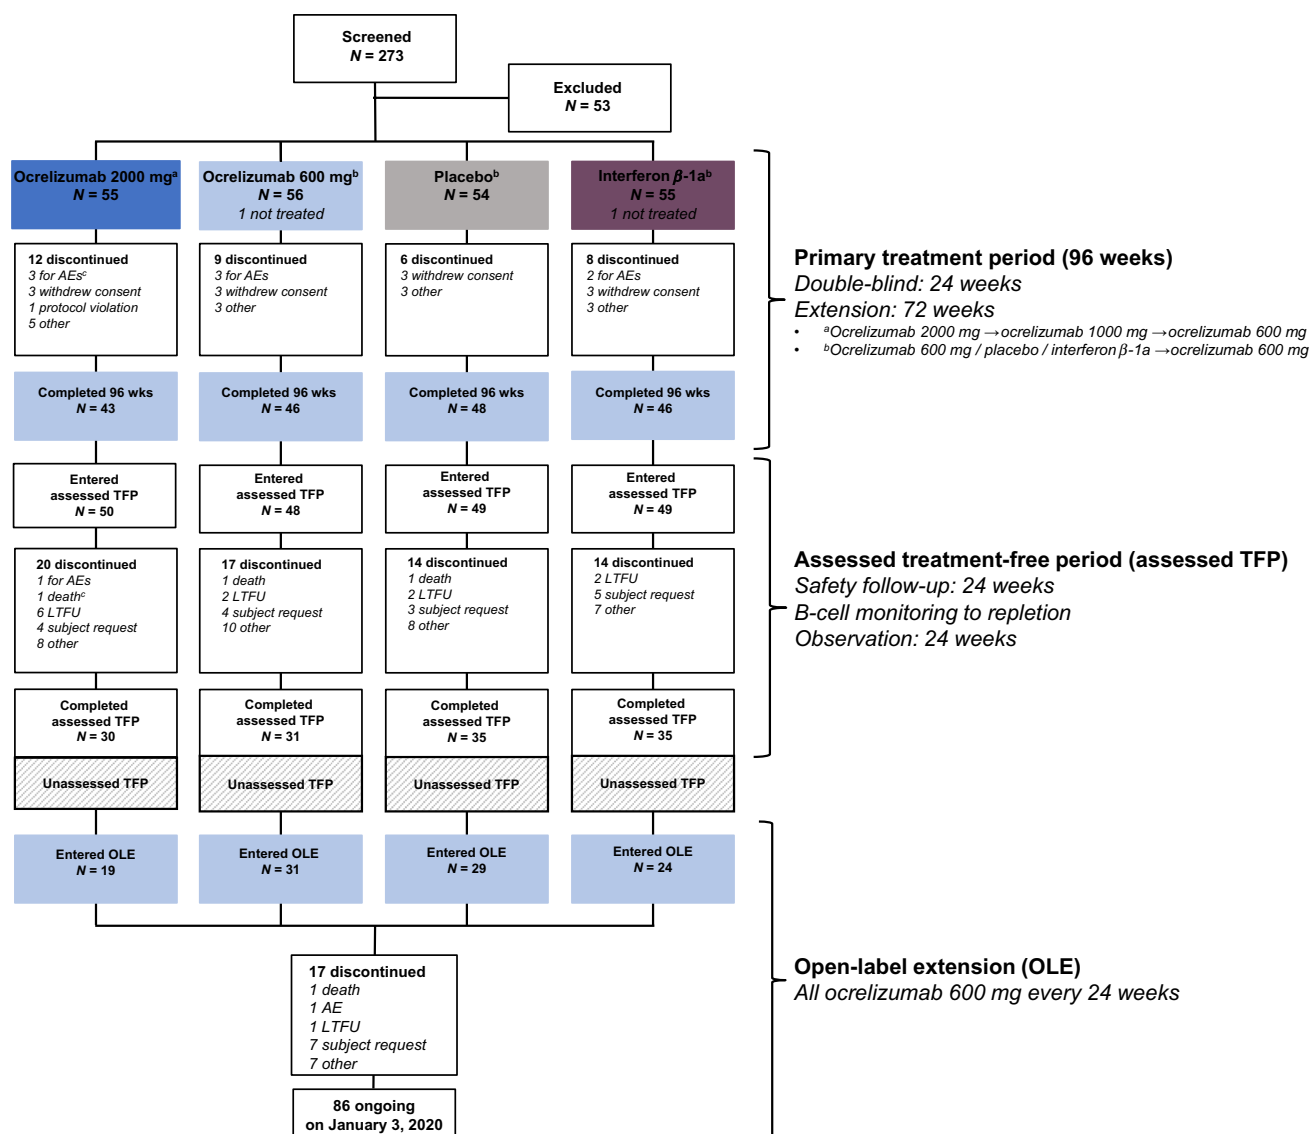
Screened
*N* = 273

Excluded
*N* = 53

Ocrelizumab 2000 mg$^a$
*N* = 55

Ocrelizumab 600 mg$^b$
*N* = 56
1 not treated

Placebo$^b$
*N* = 54

Interferon $\beta$-1a$^b$
*N* = 55
1 not treated

12 discontinued
3 for AEs$^c$
3 withdrew consent
1 protocol violation
5 other

9 discontinued
3 for AEs
3 withdrew consent
3 other

6 discontinued
3 withdrew consent
3 other

8 discontinued
2 for AEs
3 withdrew consent
3 other

Completed 96 wks
*N* = 43

Completed 96 wks
*N* = 46

Completed 96 wks
*N* = 48

Completed 96 wks
*N* = 46

Primary treatment period (96 weeks)
Double-blind: 24 weeks
Extension: 72 weeks
• $^a$Ocrelizumab 2000 mg → ocrelizumab 1000 mg → ocrelizumab 600 mg
• $^b$Ocrelizumab 600 mg / placebo / interferon $\beta$-1a → ocrelizumab 600 mg

Entered assessed TFP
*N* = 50

Entered assessed TFP
*N* = 48

Entered assessed TFP
*N* = 49

Entered assessed TFP
*N* = 49

20 discontinued
1 for AEs
1 death$^c$
6 LTFU
4 subject request
8 other

17 discontinued
1 death
2 LTFU
4 subject request
10 other

14 discontinued
1 death
2 LTFU
3 subject request
8 other

14 discontinued
2 LTFU
5 subject request
7 other

Assessed treatment-free period (assessed TFP)
Safety follow-up: 24 weeks
B-cell monitoring to repletion
Observation: 24 weeks

Completed assessed TFP
*N* = 30

Completed assessed TFP
*N* = 31

Completed assessed TFP
*N* = 35

Completed assessed TFP
*N* = 35

Unassessed TFP

Unassessed TFP

Unassessed TFP

Unassessed TFP

Entered OLE
*N* = 19

Entered OLE
*N* = 31

Entered OLE
*N* = 29

Entered OLE
*N* = 24

17 discontinued
1 death
1 AE
1 LTFU
7 subject request
7 other

86 ongoing
on January 3, 2020

Open-label extension (OLE)
All ocrelizumab 600 mg every 24 weeks